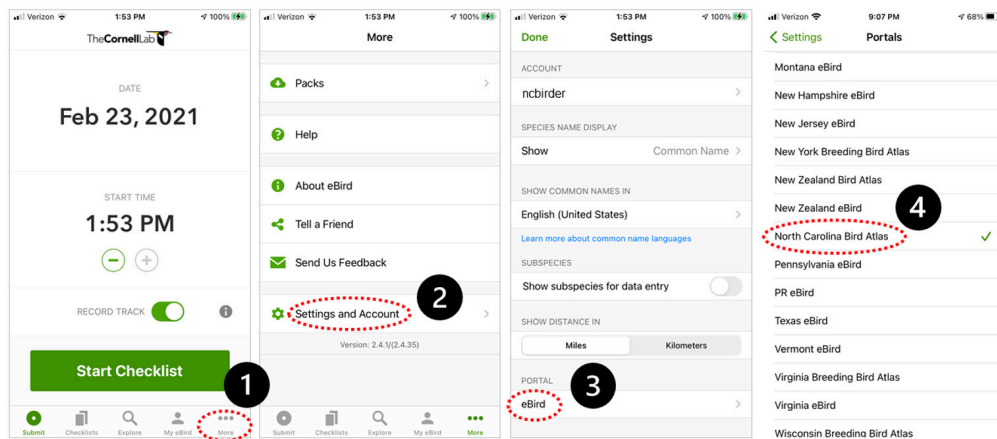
Verizon 1:53 PM 100%

TheCornellLab

DATE

Feb 23, 2021

START TIME

1:53 PM

RECORD TRACK

Start Checklist

1

Submit Checklists Explore My eBird More

Verizon 1:53 PM 100%

More

Packs

Help

About eBird

Tell a Friend

Send Us Feedback

Settings and Account

2

Version: 2.4.1/(2.4.35)

Submit Checklists Explore My eBird More

Verizon 1:53 PM 100%

Done Settings

ACCOUNT

ncbirder

SPECIES NAME DISPLAY

Show Common Name

SHOW COMMON NAMES IN

English (United States)

Learn more about common name languages

SUBSPECIES

Show subspecies for data entry

SHOW DISTANCE IN

Miles Kilometers

PORTAL

3

eBird

Verizon 9:07 PM 68%

Settings Portals

Montana eBird

New Hampshire eBird

New Jersey eBird

New York Breeding Bird Atlas

New Zealand Bird Atlas

New Zealand eBird

4

North Carolina Bird Atlas

Pennsylvania eBird

PR eBird

Texas eBird

Vermont eBird

Virginia Breeding Bird Atlas

Virginia eBird

Wisconsin Breeding Bird Atlas